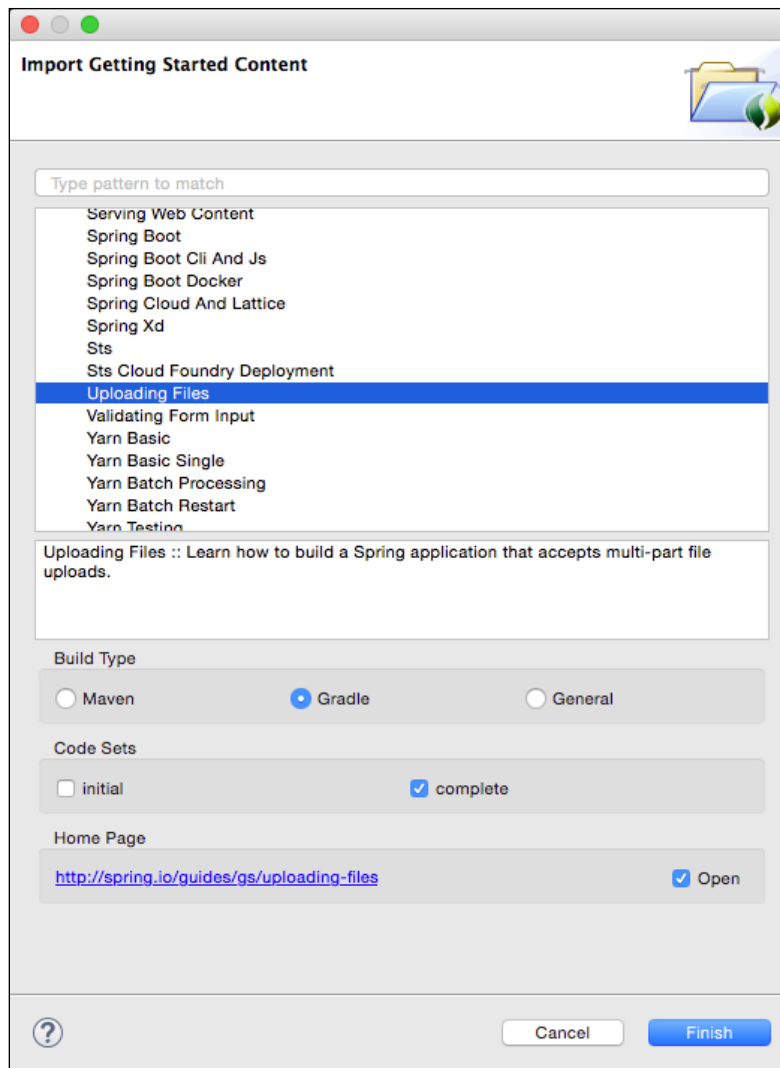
Import Getting Started Content

Type pattern to match

Serving Web Content
Spring Boot
Spring Boot Cli And Js
Spring Boot Docker
Spring Cloud And Lattice
Spring Xd
Sts
Sts Cloud Foundry Deployment
Uploading Files
Validating Form Input
Yarn Basic
Yarn Basic Single
Yarn Batch Processing
Yarn Batch Restart
Yarn Testing

Uploading Files :: Learn how to build a Spring application that accepts multi-part file uploads.

Build Type

Maven Gradle General

Code Sets

initial complete

Home Page

http://spring.io/guides/gs/uploading-files Open

?

Cancel Finish